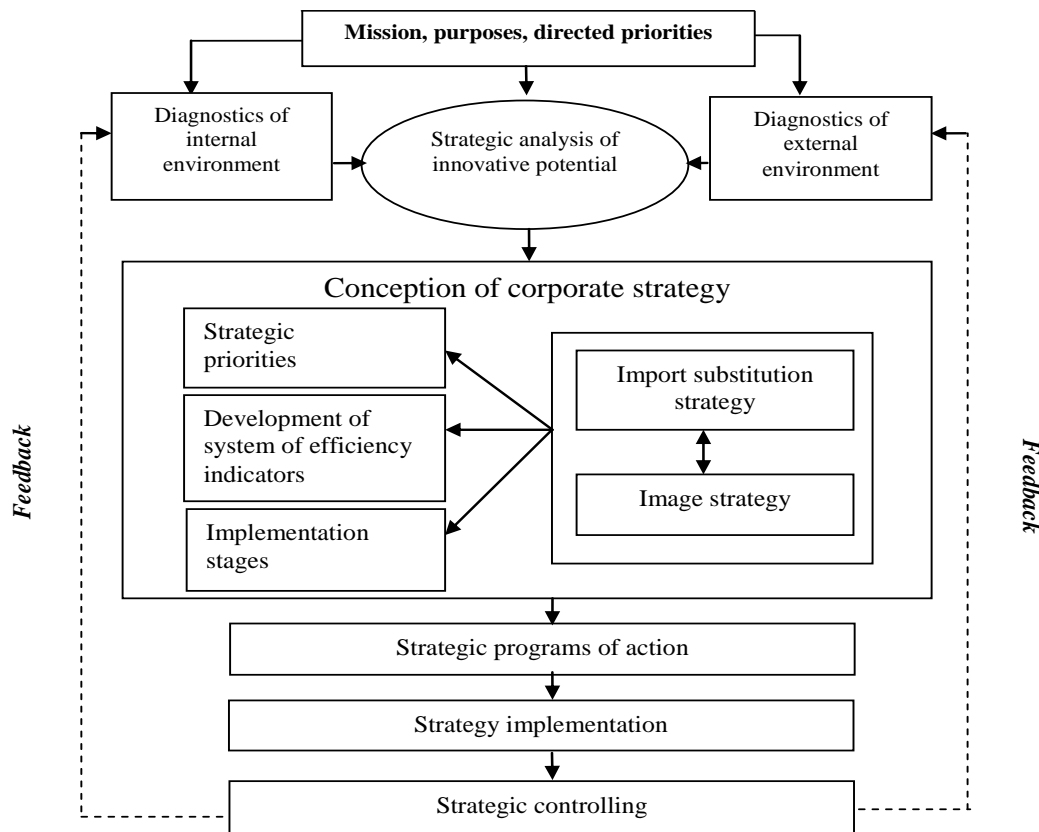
Mission, purposes, directed priorities

Diagnostics of internal environment

Strategic analysis of innovative potential

Diagnostics of external environment

Feedback

Conception of corporate strategy

Strategic priorities

Development of system of efficiency indicators

Implementation stages

Import substitution strategy

Image strategy

Feedback

Strategic programs of action

Strategy implementation

Strategic controlling